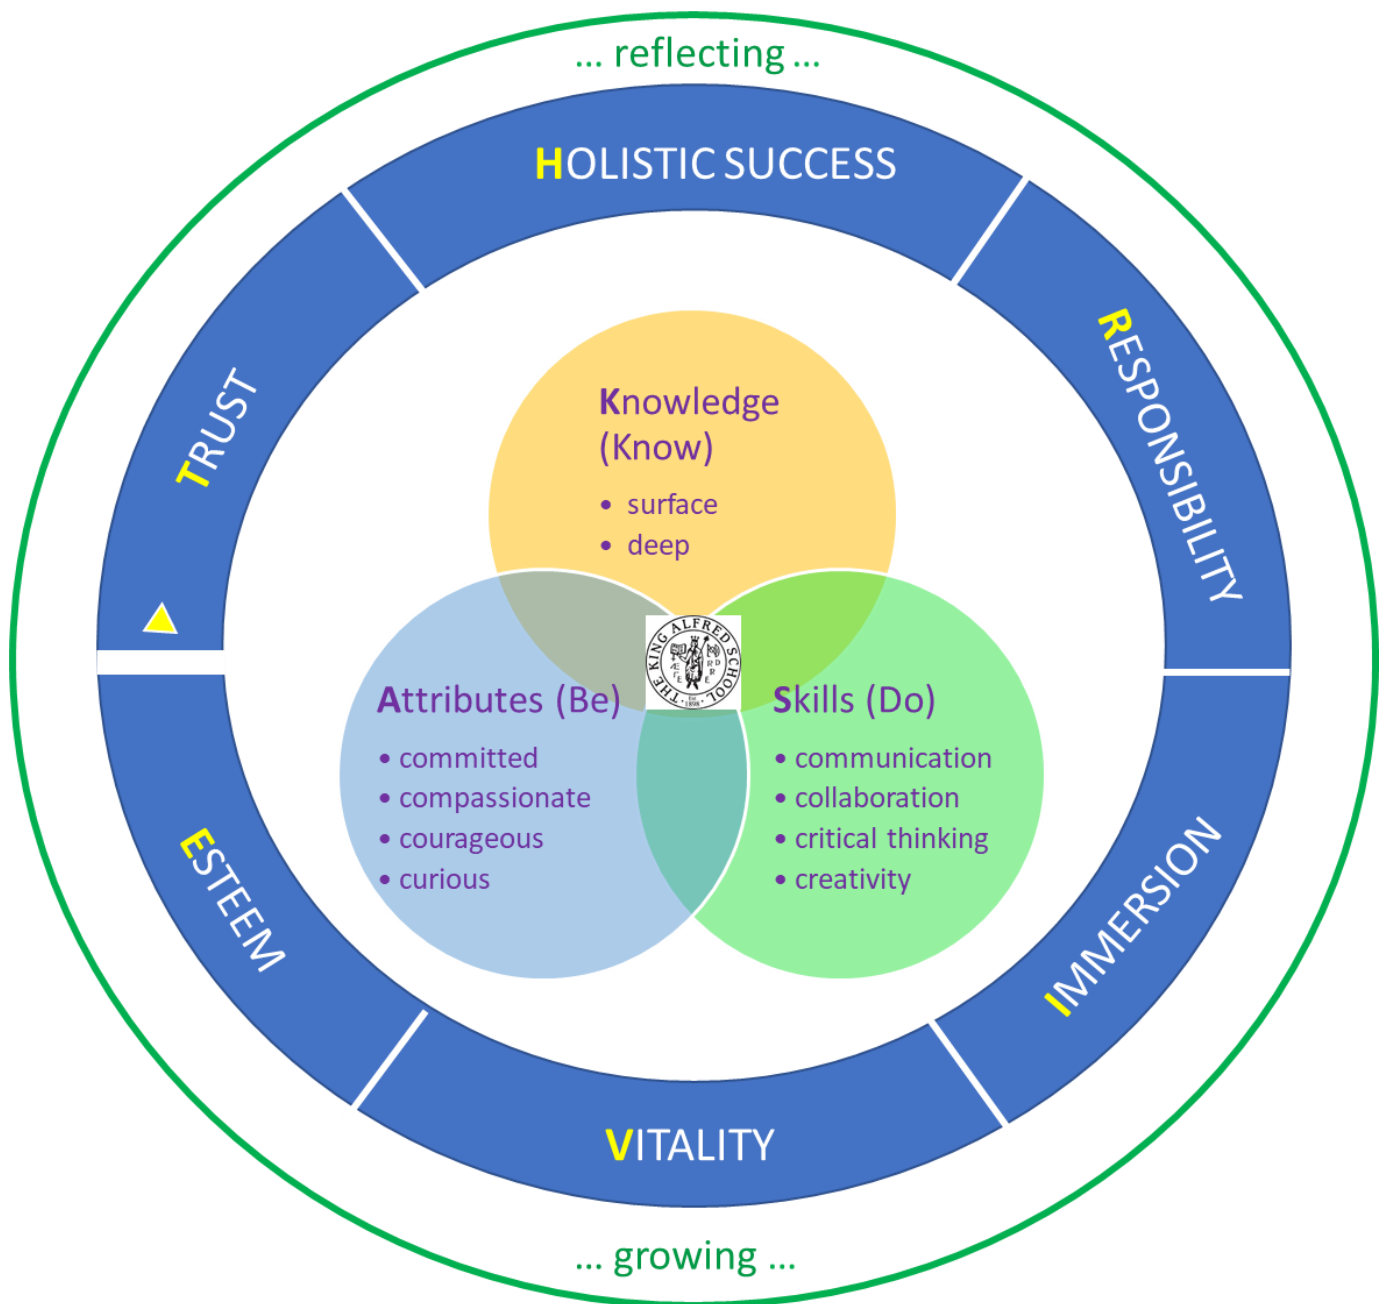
... reflecting ...

HOLISTIC SUCCESS

RESPONSIBILITY

IMMERSION

VITALITY

ESTEEM

TRUST

Knowledge (Know)
• surface
• deep

Attributes (Be)
• committed
• compassionate
• courageous
• curious

Skills (Do)
• communication
• collaboration
• critical thinking
• creativity

THE KING ALFRED SCHOOL

... growing ...